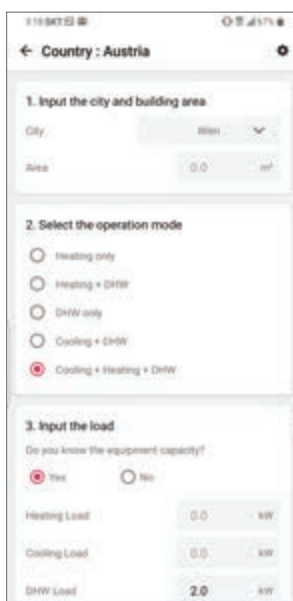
3:18 SKT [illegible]

← Country : Austria

1. Input the city and building area

City Wien

Area 0.0 m²

2. Select the operation mode

Heating only

Heating + DHW

DHW only

Cooling + DHW

Cooling + Heating + DHW

3. Input the load

Do you know the equipment capacity?

Yes No

Heating Load 0.0 kW

Cooling Load 0.0 kW

DHW Load 2.0 kW